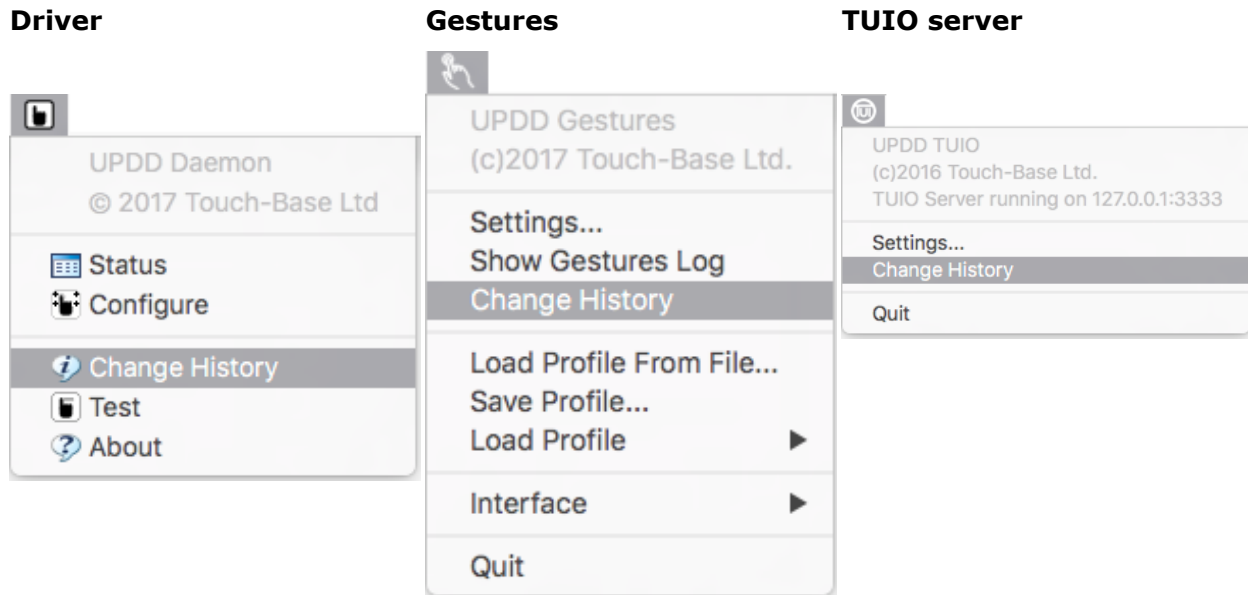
**Driver**

UPDD Daemon
© 2017 Touch-Base Ltd

Status
Configure

Change History
Test
About

**Gestures**

UPDD Gestures
(c)2017 Touch-Base Ltd.

Settings...
Show Gestures Log
Change History

Load Profile From File...
Save Profile...
Load Profile ▶

Interface ▶

Quit

**TUIO server**

UPDD TUIO
(c)2016 Touch-Base Ltd.
TUIO Server running on 127.0.0.1:3333

Settings...
Change History

Quit